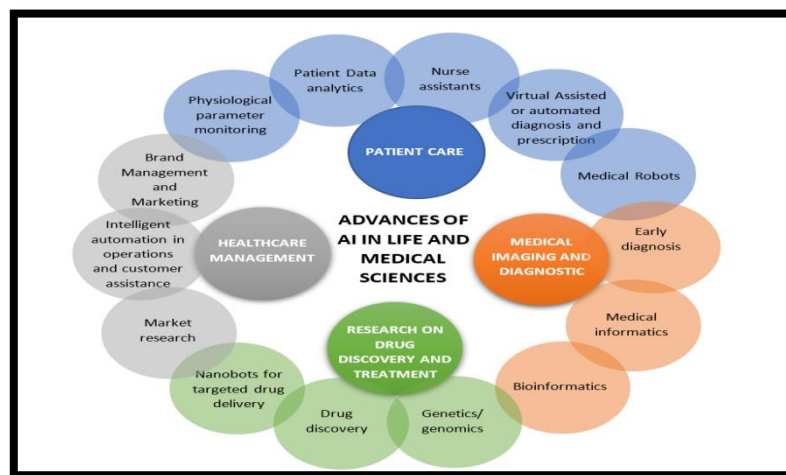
ADVANCES OF AI IN LIFE AND MEDICAL SCIENCES

PATIENT CARE

Patient Data analytics

Nurse assistants

Virtual Assisted or automated diagnosis and prescription

Medical Robots

Physiological parameter monitoring

MEDICAL IMAGING AND DIAGNOSTIC

Early diagnosis

Medical informatics

Bioinformatics

RESEARCH ON DRUG DISCOVERY AND TREATMENT

Genetics/ genomics

Drug discovery

Nanobots for targeted drug delivery

HEALTHCARE MANAGEMENT

Market research

Intelligent automation in operations and customer assistance

Brand Management and Marketing